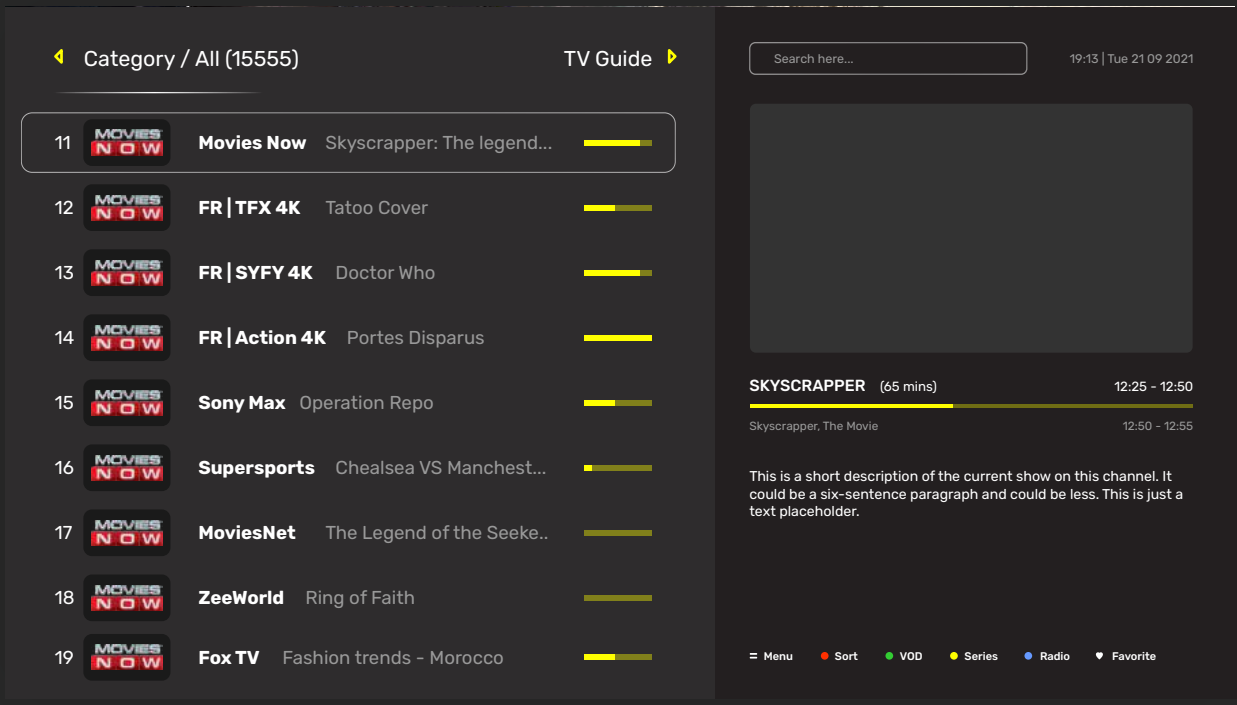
Category / All (15555)

TV Guide

Search here...

19:13 | Tue 21 09 2021

11 MOVIES NOW Movies Now Skyscrapper: The legend...

12 MOVIES NOW FR | TFX 4K Tatoo Cover

13 MOVIES NOW FR | SYFY 4K Doctor Who

14 MOVIES NOW FR | Action 4K Portes Disparus

15 MOVIES NOW Sony Max Operation Repo

16 MOVIES NOW Supersports Chealsea VS Manchest...

17 MOVIES NOW MoviesNet The Legend of the Seeke..

18 MOVIES NOW ZeeWorld Ring of Faith

19 MOVIES NOW Fox TV Fashion trends - Morocco

SKYSCRAPPER (65 mins) 12:25 - 12:50

Skyscrapper, The Movie 12:50 - 12:55

This is a short description of the current show on this channel. It could be a six-sentence paragraph and could be less. This is just a text placeholder.

Menu Sort VOD Series Radio Favorite